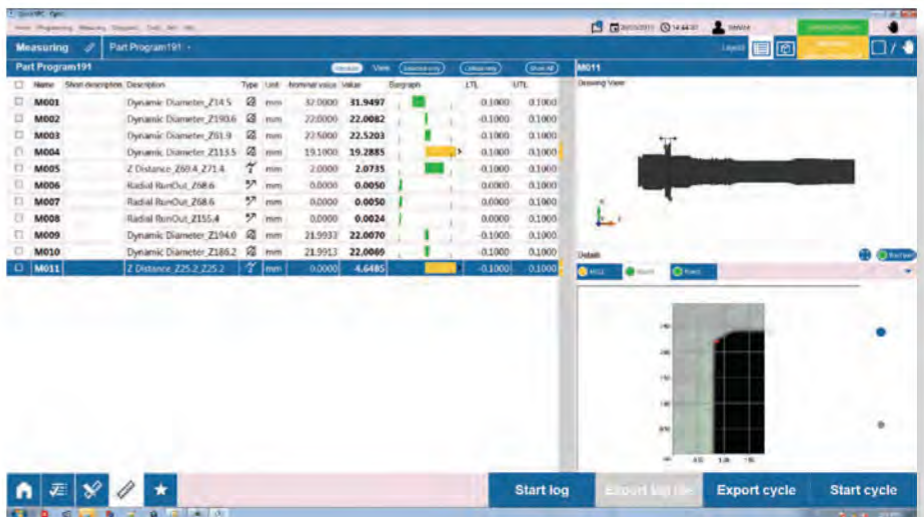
Measuring
Part Program191
Part Program191
Name Short description Description Type Unit Nominal value Value Bargraph LTL UTL

| Name | Short description | Description | Type | Unit | Nominal value | Value | Bargraph | LTL | UTL |
|---|---|---|---|---|---|---|---|---|---|
| M001 | | Dynamic Diameter_Z14.5 | | mm | 32.0000 | 31.9497 | | -0.1000 | 0.1000 |
| M002 | | Dynamic Diameter_Z190.6 | | mm | 22.0000 | 22.0082 | | -0.1000 | 0.1000 |
| M003 | | Dynamic Diameter_Z61.9 | | mm | 22.5000 | 22.5203 | | -0.1000 | 0.1000 |
| M004 | | Dynamic Diameter_Z113.5 | | mm | 19.1000 | 19.2885 | | -0.1000 | 0.1000 |
| M005 | | Z Distance_Z60.4_Z71.4 | | mm | 2.0000 | 2.0735 | | -0.1000 | 0.1000 |
| M006 | | Radial RunOut_Z68.6 | | mm | 0.0000 | 0.0050 | | 0.0000 | 0.1000 |
| M007 | | Radial RunOut_Z68.6 | | mm | 0.0000 | 0.0050 | | 0.0000 | 0.1000 |
| M008 | | Radial RunOut_Z155.4 | | mm | 0.0000 | 0.0024 | | 0.0000 | 0.1000 |
| M009 | | Dynamic Diameter_Z194.0 | | mm | 21.9933 | 22.0070 | | -0.1000 | 0.1000 |
| M010 | | Dynamic Diameter_Z186.2 | | mm | 21.9933 | 22.0069 | | -0.1000 | 0.1000 |
| M011 | | Z Distance_Z25.2_Z25.2 | | mm | 0.0000 | 4.6485 | | -0.1000 | 0.1000 |

M011
Drawing View
Details
Start log
Export last file
Export cycle
Start cycle